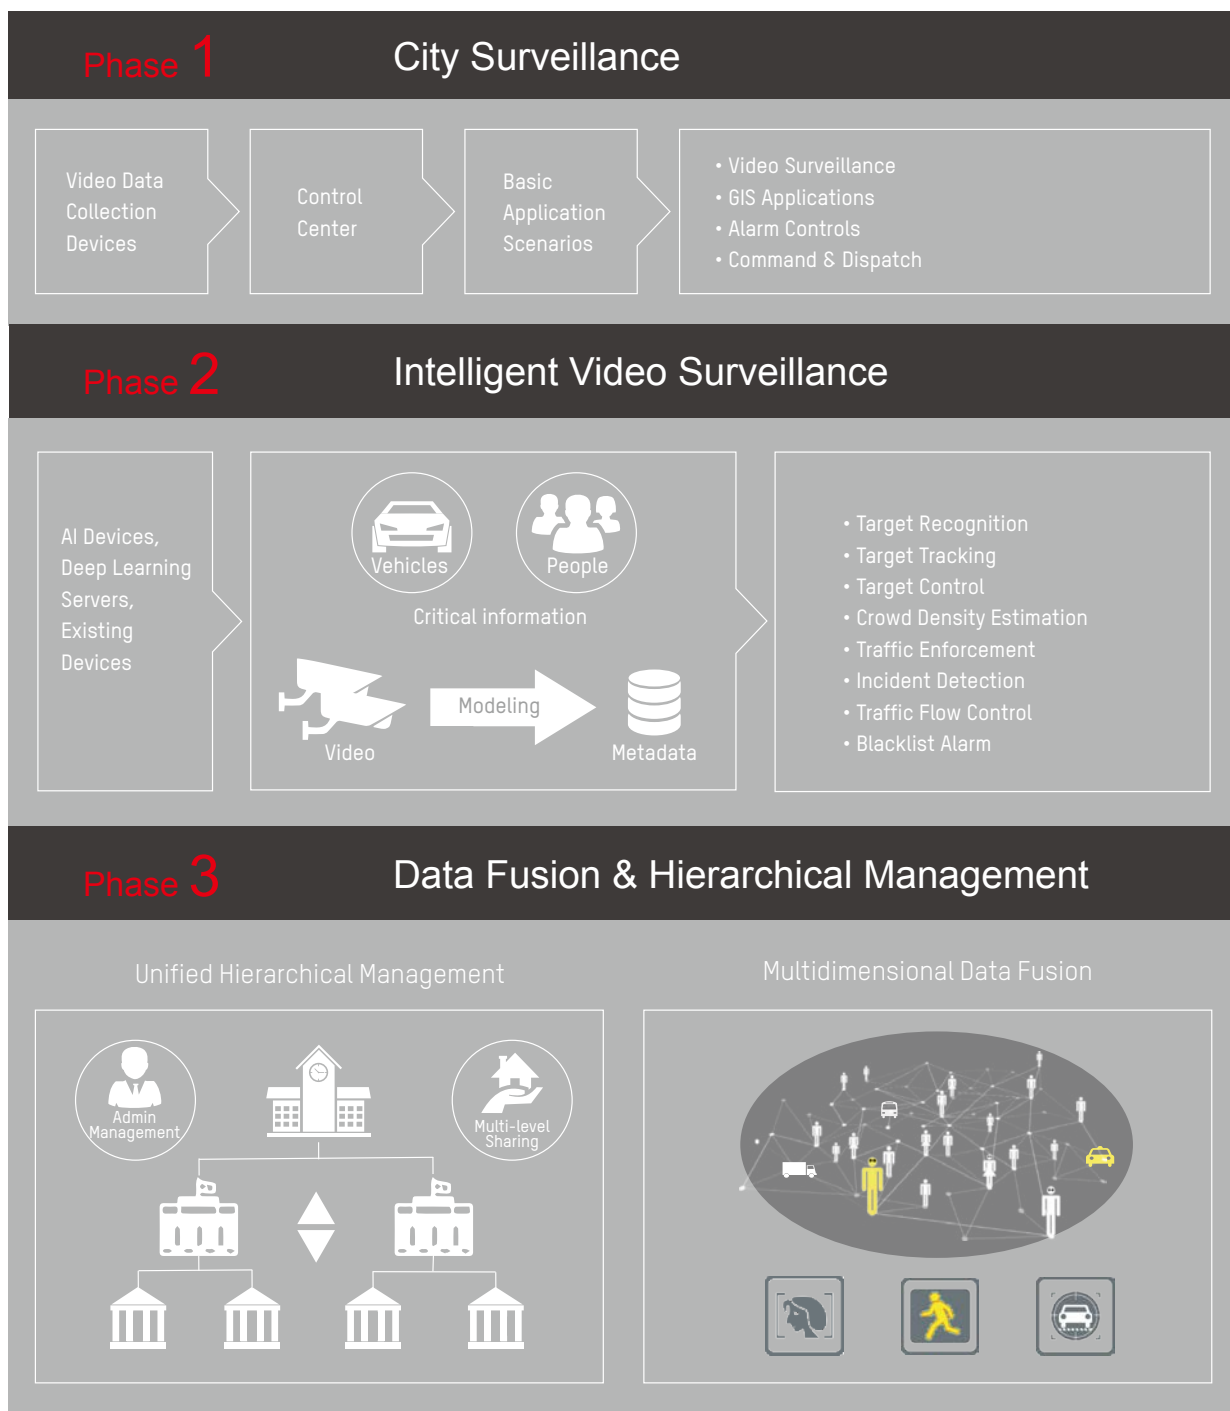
Phase 1 City Surveillance

Video Data Collection Devices

Control Center

Basic Application Scenarios

• Video Surveillance
• GIS Applications
• Alarm Controls
• Command & Dispatch

Phase 2 Intelligent Video Surveillance

AI Devices, Deep Learning Servers, Existing Devices

Vehicles

People

Critical information

Video

Modeling

Metadata

• Target Recognition
• Target Tracking
• Target Control
• Crowd Density Estimation
• Traffic Enforcement
• Incident Detection
• Traffic Flow Control
• Blacklist Alarm

Phase 3 Data Fusion & Hierarchical Management

Unified Hierarchical Management

Admin Management

Multi-level Sharing

Multidimensional Data Fusion